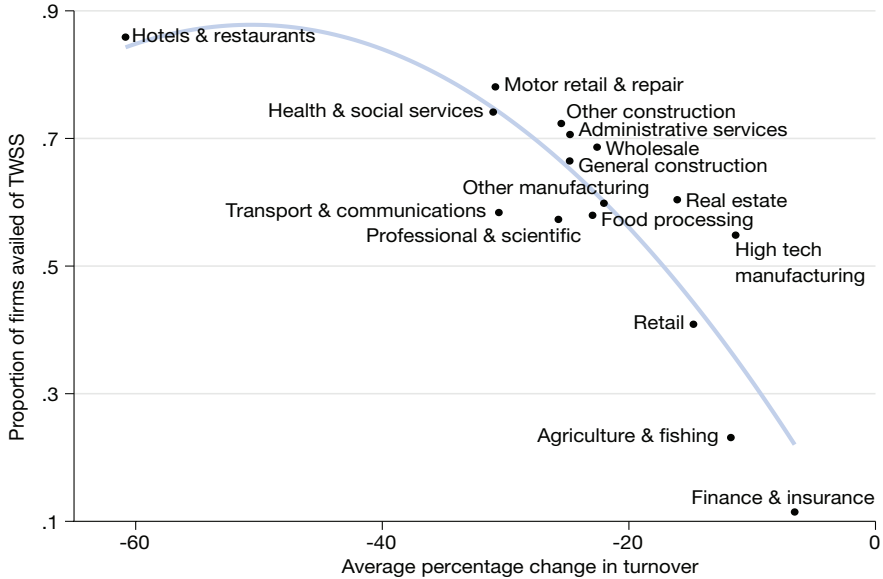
.9
.7
.5
.3
.1
Proportion of firms availed of TWSS

Hotels & restaurants
Motor retail & repair
Health & social services
Other construction
Administrative services
Wholesale
General construction
Other manufacturing
Real estate
Transport & communications
Food processing
Professional & scientific
High tech manufacturing
Retail
Agriculture & fishing
Finance & insurance

-60
-40
-20
0
Average percentage change in turnover